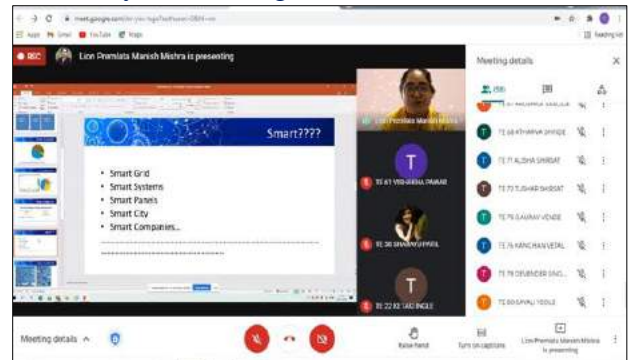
meet.google.com/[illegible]

Apps Gmail YouTube Maps

Reading list

REC Lion Premlata Manish Mishra is presenting

Smart????

- Smart Grid
- Smart Systems
- Smart Panels
- Smart City
- Smart Companies…

Lion Premlata Manish Mishra

TE 61 VISHAKHA PAWAR

TE 36 SHARAYU PATIL

TE 22 KETAKI INGLE

Meeting details

(58)

TE 67 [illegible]

TE 68 ATHARVA SHINDE

TE 71 ALISHA SHIRSAT

TE 72 TUSHAR SHIRSAT

TE 75 GAURAV VENDE

TE 76 KANCHAN VETAL

TE 78 DEVENDER SING…

TE 80 SAYALI YOOLE

Meeting details

Raise hand

Turn on captions

Lion Premlata Manish Mishra is presenting